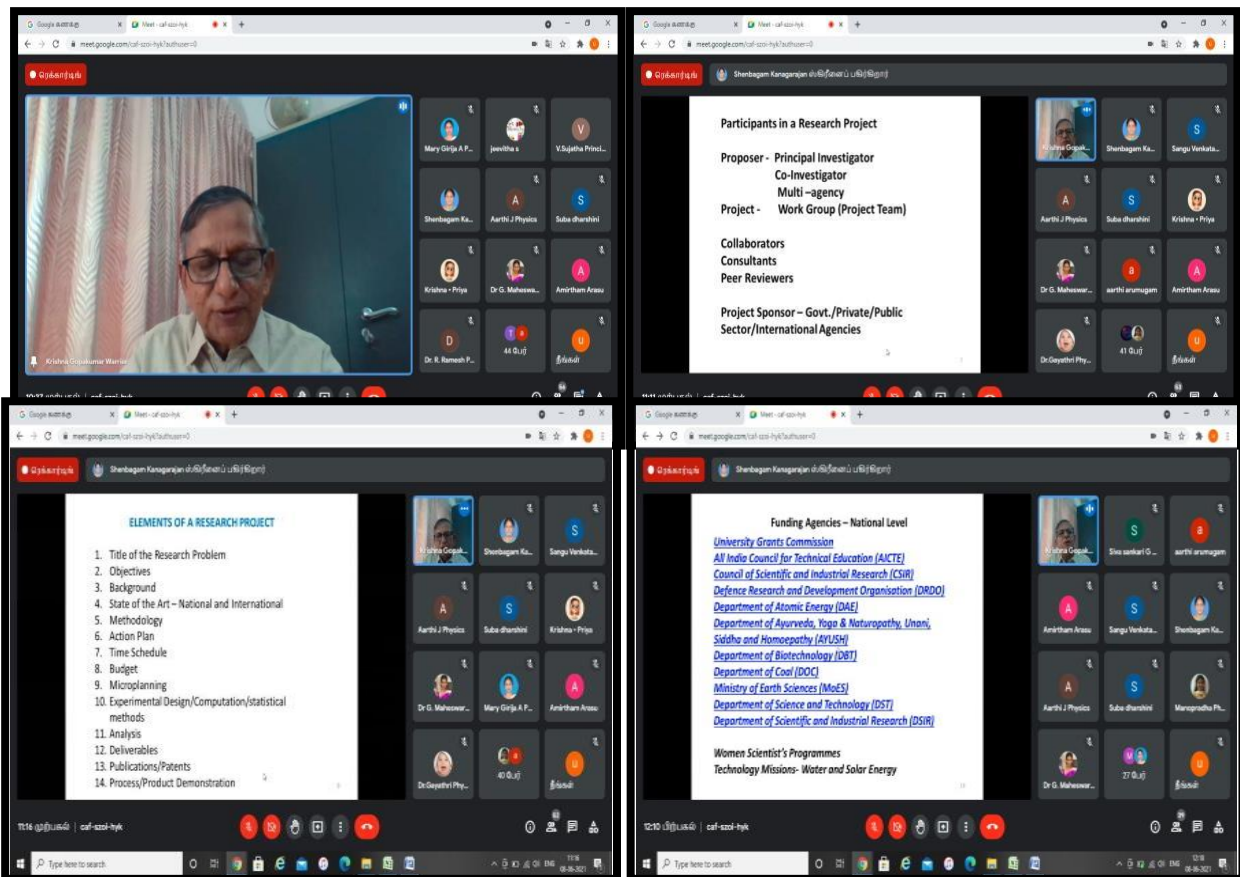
Participants in a Research Project

Proposer - Principal Investigator
Co-Investigator
Multi –agency
Project - Work Group (Project Team)

Collaborators
Consultants
Peer Reviewers

Project Sponsor – Govt./Private/Public Sector/International Agencies

ELEMENTS OF A RESEARCH PROJECT

1. Title of the Research Problem
2. Objectives
3. Background
4. State of the Art – National and International
5. Methodology
6. Action Plan
7. Time Schedule
8. Budget
9. Microplanning
10. Experimental Design/Computation/statistical methods
11. Analysis
12. Deliverables
13. Publications/Patents
14. Process/Product Demonstration

Funding Agencies – National Level
University Grants Commission
All India Council for Technical Education (AICTE)
Council of Scientific and Industrial Research (CSIR)
Defence Research and Development Organisation (DRDO)
Department of Atomic Energy (DAE)
Department of Ayurveda, Yoga & Naturopathy, Unani, Siddha and Homoepathy (AYUSH)
Department of Biotechnology (DBT)
Department of Coal (DOC)
Ministry of Earth Sciences (MoES)
Department of Science and Technology (DST)
Department of Scientific and Industrial Research (DSIR)

Women Scientist's Programmes
Technology Missions- Water and Solar Energy

Mary Girija A P... jeevitha s V.Sujatha Princi... Shenbagam Ka... Aarthi J Physics Suba dharshini Krishna • Priya Dr G. Maheswa... Amirtham Arasu Dr. R. Ramesh P... 44 பேர் Krishna Gopakumar Warrier
Shenbagam Kanagarajan
Sangu Venkata... aarthi arumugam Dr.Gayathri Phy... 41 பேர் 40 பேர் Siva sankari G... Manopradha Ph... 27 பேர்
meet.google.com/caf-szoi-hyk?authuser=0
caf-szoi-hyk
Type here to search